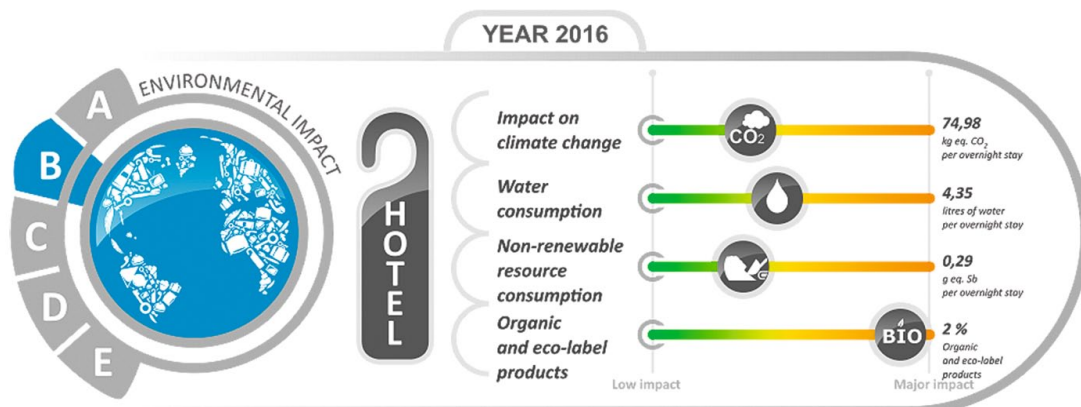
YEAR 2016

ENVIRONMENTAL IMPACT

A
B
C
D
E

HOTEL

Impact on climate change

$CO_2$

74,98
kg eq. $CO_2$ per overnight stay

Water consumption

4,35
litres of water per overnight stay

Non-renewable resource consumption

0,29
g eq. Sb per overnight stay

Organic and eco-label products

BIO

2 %
Organic and eco-label products

Low impact

Major impact